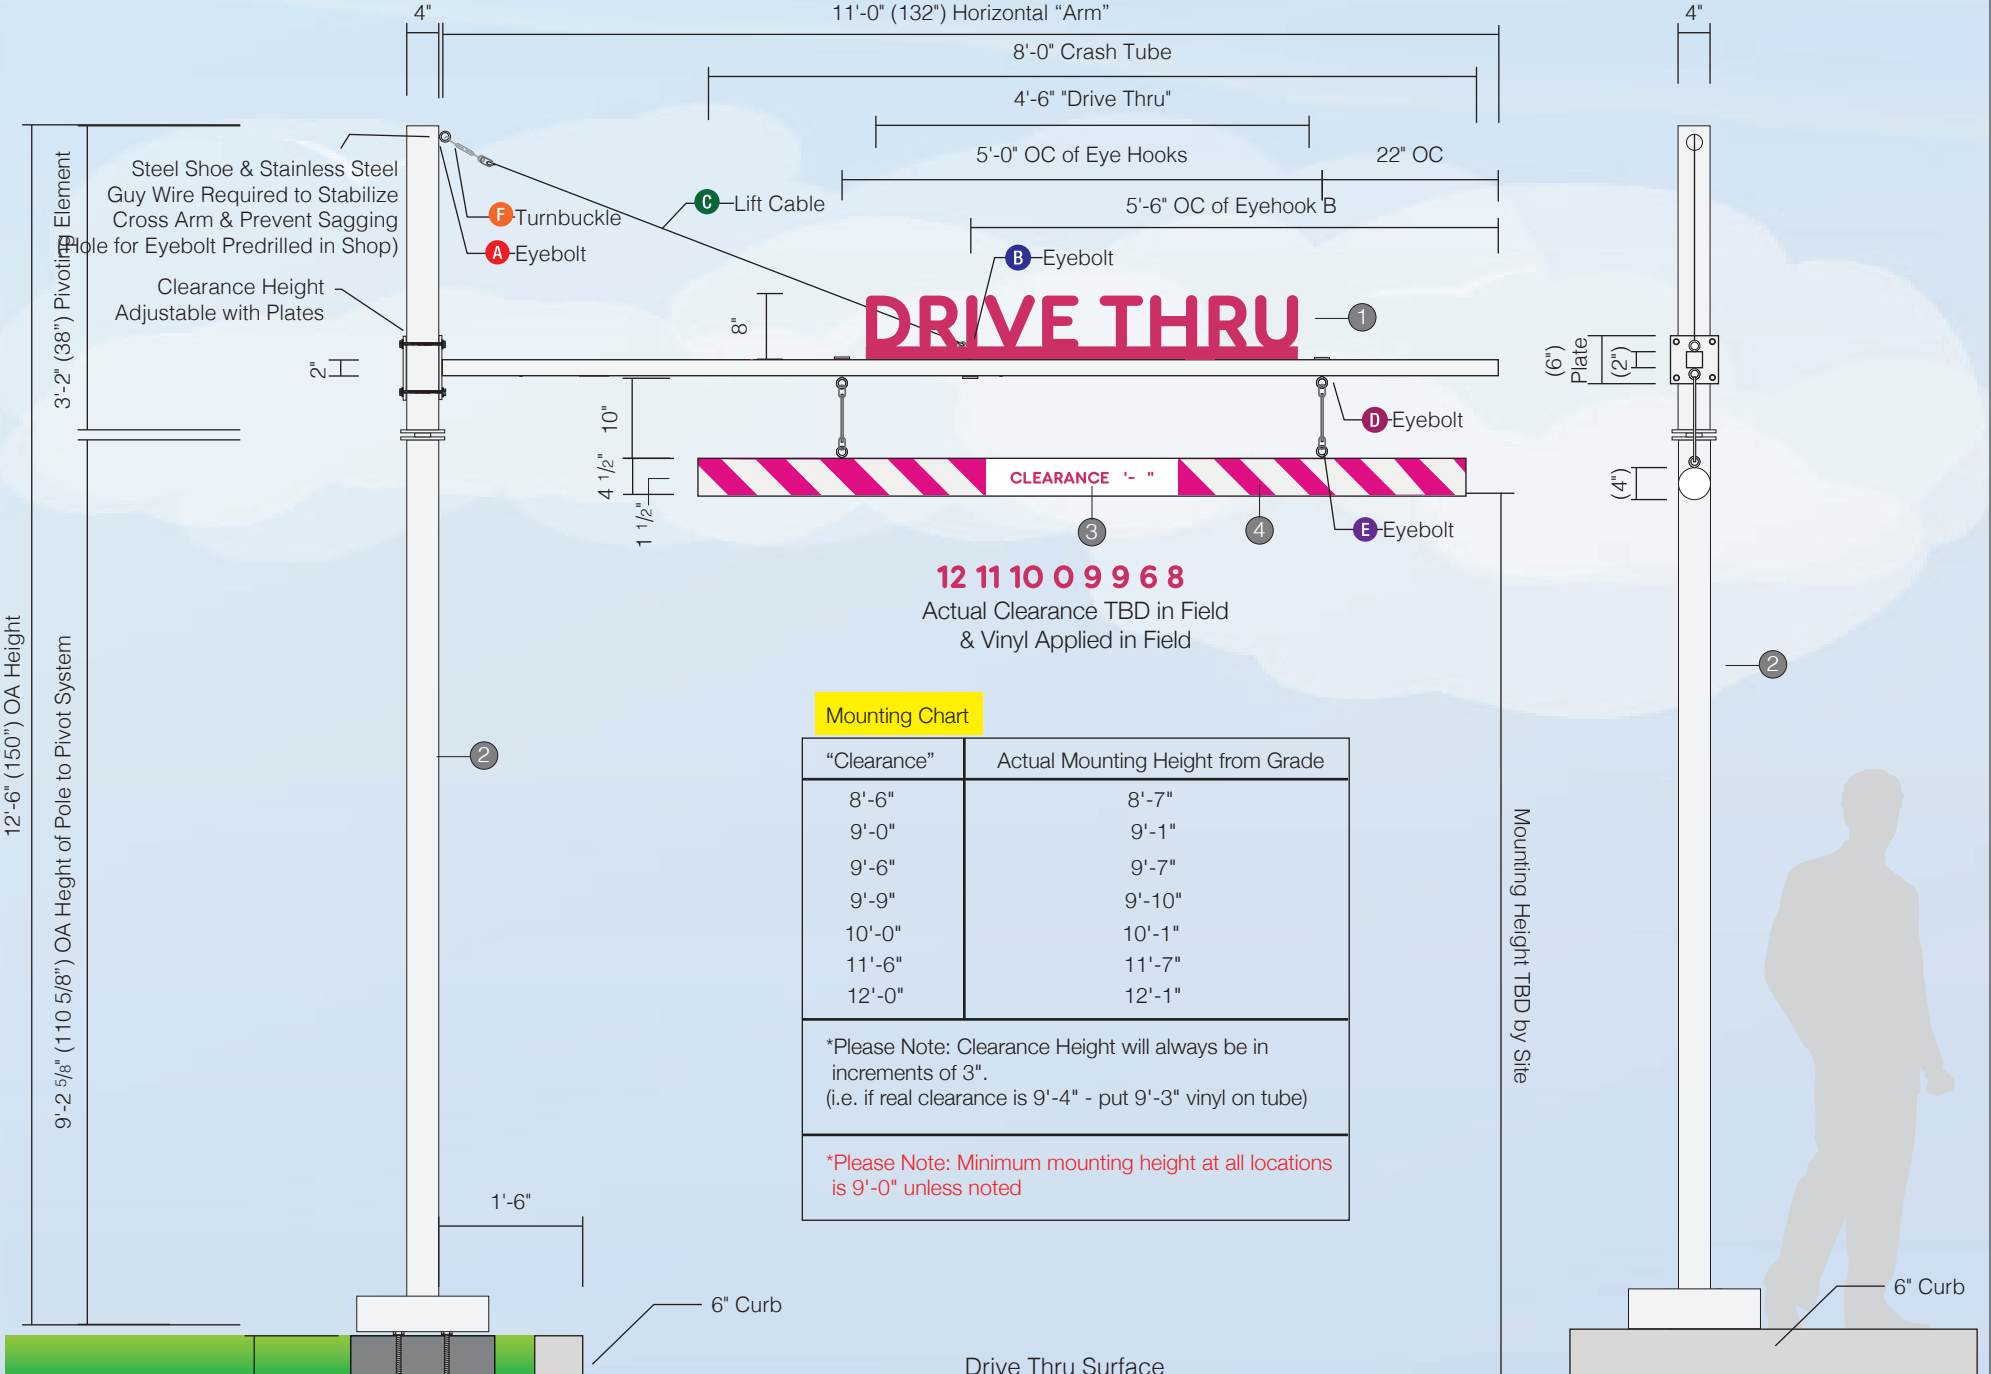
4"
11'-0" (132") Horizontal "Arm"
4"
8'-0" Crash Tube
4'-6" "Drive Thru"
5'-0" OC of Eye Hooks
22" OC
5'-6" OC of Eyehook B
Steel Shoe & Stainless Steel Guy Wire Required to Stabilize Cross Arm & Prevent Sagging
(Hole for Eyebolt Predrilled in Shop)
F Turnbuckle
A Eyebolt
C Lift Cable
B Eyebolt
Clearance Height Adjustable with Plates
3'-2" (38") Pivoting Element
2"
8"
DRIVE THRU
1
(6") Plate
(2")
10"
D Eyebolt
4 1/2"
1 1/2"
CLEARANCE '- "
(4")
3
4
E Eyebolt
12 11 10 0 9 9 6 8
Actual Clearance TBD in Field & Vinyl Applied in Field
2
2
12'-6" (150") OA Height
9'-2 5/8" (110 5/8") OA Height of Pole to Pivot System
Mounting Chart
| "Clearance" | Actual Mounting Height from Grade |
|---|---|
| 8'-6" | 8'-7" |
| 9'-0" | 9'-1" |
| 9'-6" | 9'-7" |
| 9'-9" | 9'-10" |
| 10'-0" | 10'-1" |
| 11'-6" | 11'-7" |
| 12'-0" | 12'-1" |

*Please Note: Clearance Height will always be in increments of 3".
(i.e. if real clearance is 9'-4" - put 9'-3" vinyl on tube)

*Please Note: Minimum mounting height at all locations is 9'-0" unless noted

Mounting Height TBD by Site
1'-6"
6" Curb
6" Curb
Drive Thru Surface